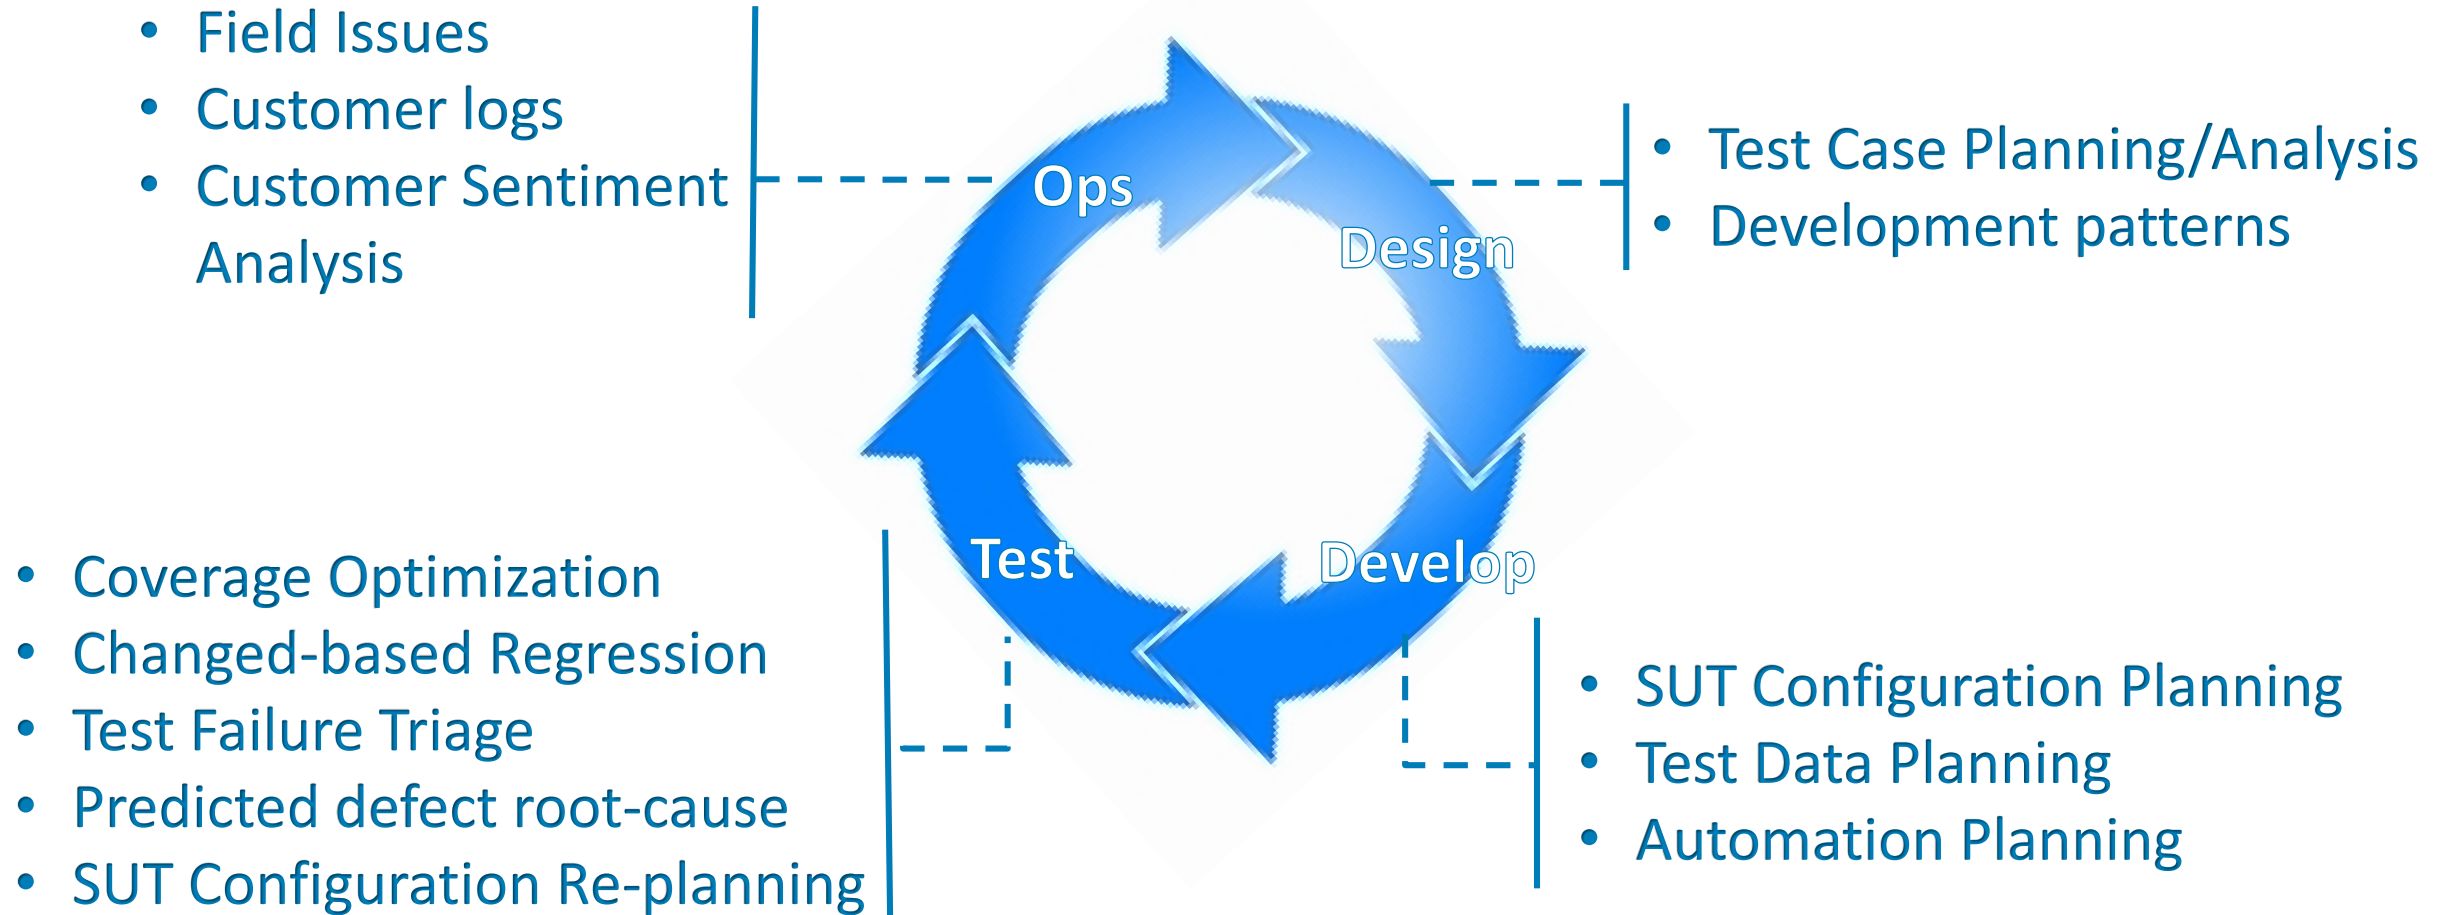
- Field Issues
- Customer logs
- Customer Sentiment Analysis

Ops

Design

- Test Case Planning/Analysis
- Development patterns

Test

Develop

- Coverage Optimization
- Changed-based Regression
- Test Failure Triage
- Predicted defect root-cause
- SUT Configuration Re-planning

- SUT Configuration Planning
- Test Data Planning
- Automation Planning